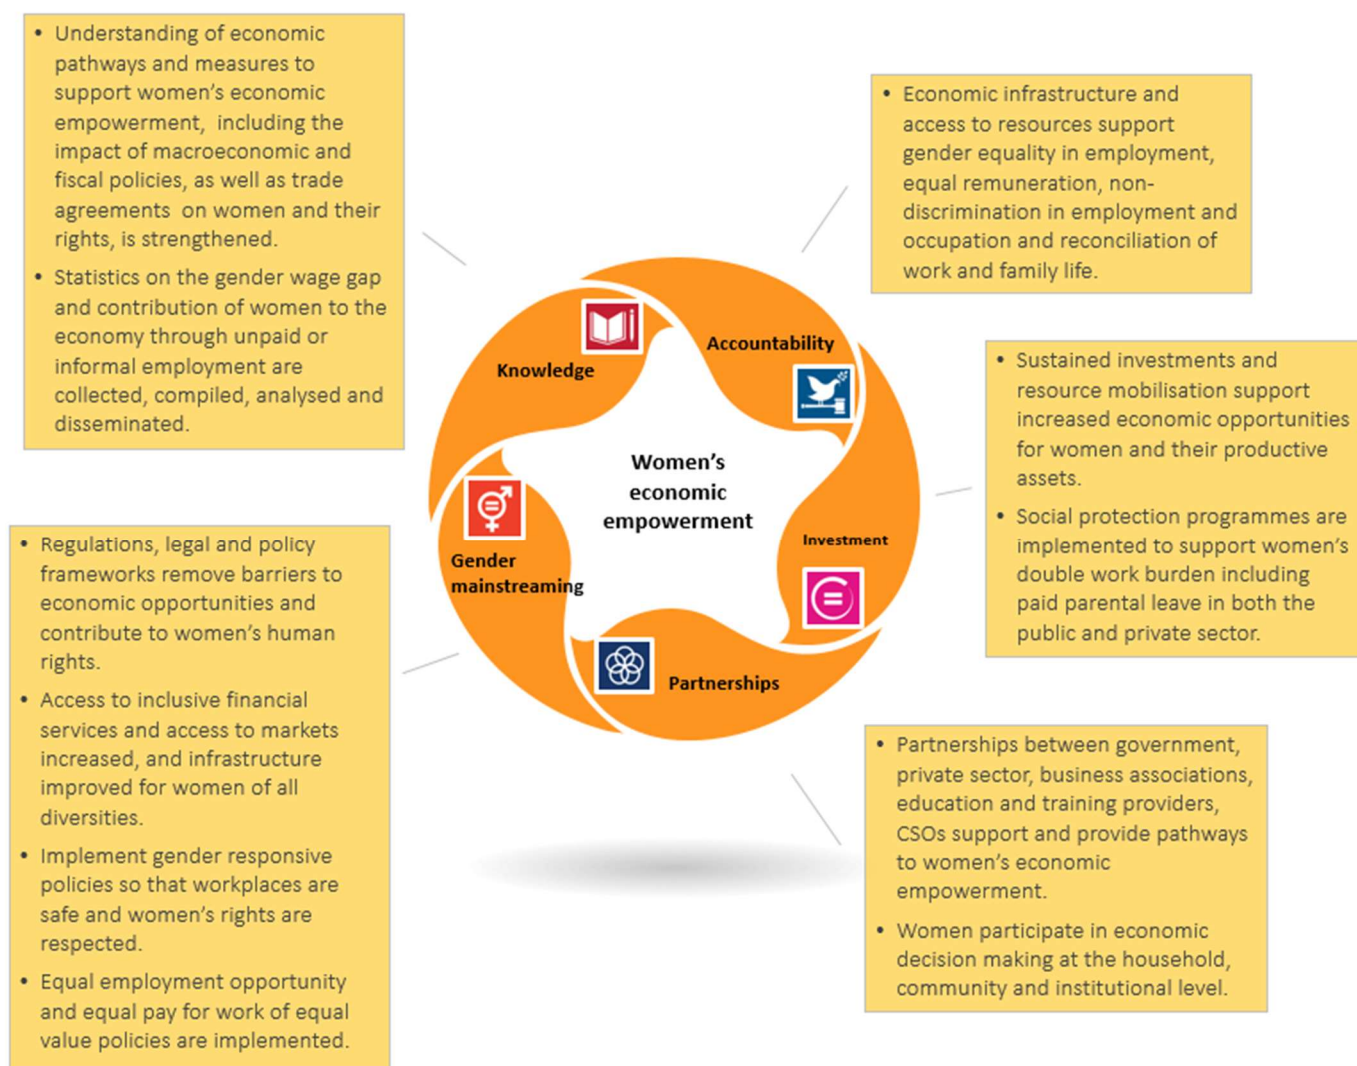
• Understanding of economic pathways and measures to support women's economic empowerment, including the impact of macroeconomic and fiscal policies, as well as trade agreements on women and their rights, is strengthened.
• Statistics on the gender wage gap and contribution of women to the economy through unpaid or informal employment are collected, compiled, analysed and disseminated.

• Economic infrastructure and access to resources support gender equality in employment, equal remuneration, non-discrimination in employment and occupation and reconciliation of work and family life.

Knowledge
Accountability
Women's economic empowerment
Gender mainstreaming
Investment
Partnerships

• Sustained investments and resource mobilisation support increased economic opportunities for women and their productive assets.
• Social protection programmes are implemented to support women's double work burden including paid parental leave in both the public and private sector.

• Regulations, legal and policy frameworks remove barriers to economic opportunities and contribute to women's human rights.
• Access to inclusive financial services and access to markets increased, and infrastructure improved for women of all diversities.
• Implement gender responsive policies so that workplaces are safe and women's rights are respected.
• Equal employment opportunity and equal pay for work of equal value policies are implemented.

• Partnerships between government, private sector, business associations, education and training providers, CSOs support and provide pathways to women's economic empowerment.
• Women participate in economic decision making at the household, community and institutional level.